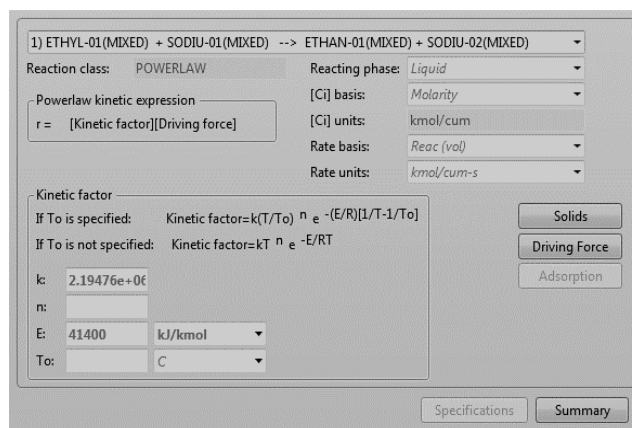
1) ETHYL-01(MIXED) + SODIU-01(MIXED) --> ETHAN-01(MIXED) + SODIU-02(MIXED)

Reaction class: POWERLAW

Powerlaw kinetic expression

r = [Kinetic factor][Driving force]

Reacting phase: Liquid

[Ci] basis: Molarity

[Ci] units: kmol/cum

Rate basis: Reac (vol)

Rate units: kmol/cum-s

Kinetic factor

If To is specified: Kinetic factor=k(T/To) $^{n}$ e $^{-(E/R)[1/T-1/To]}$

If To is not specified: Kinetic factor=kT $^{n}$ e $^{-E/RT}$

k: 2.19476e+06

n:

E: 41400 kJ/kmol

To: C

Solids

Driving Force

Adsorption

Specifications

Summary